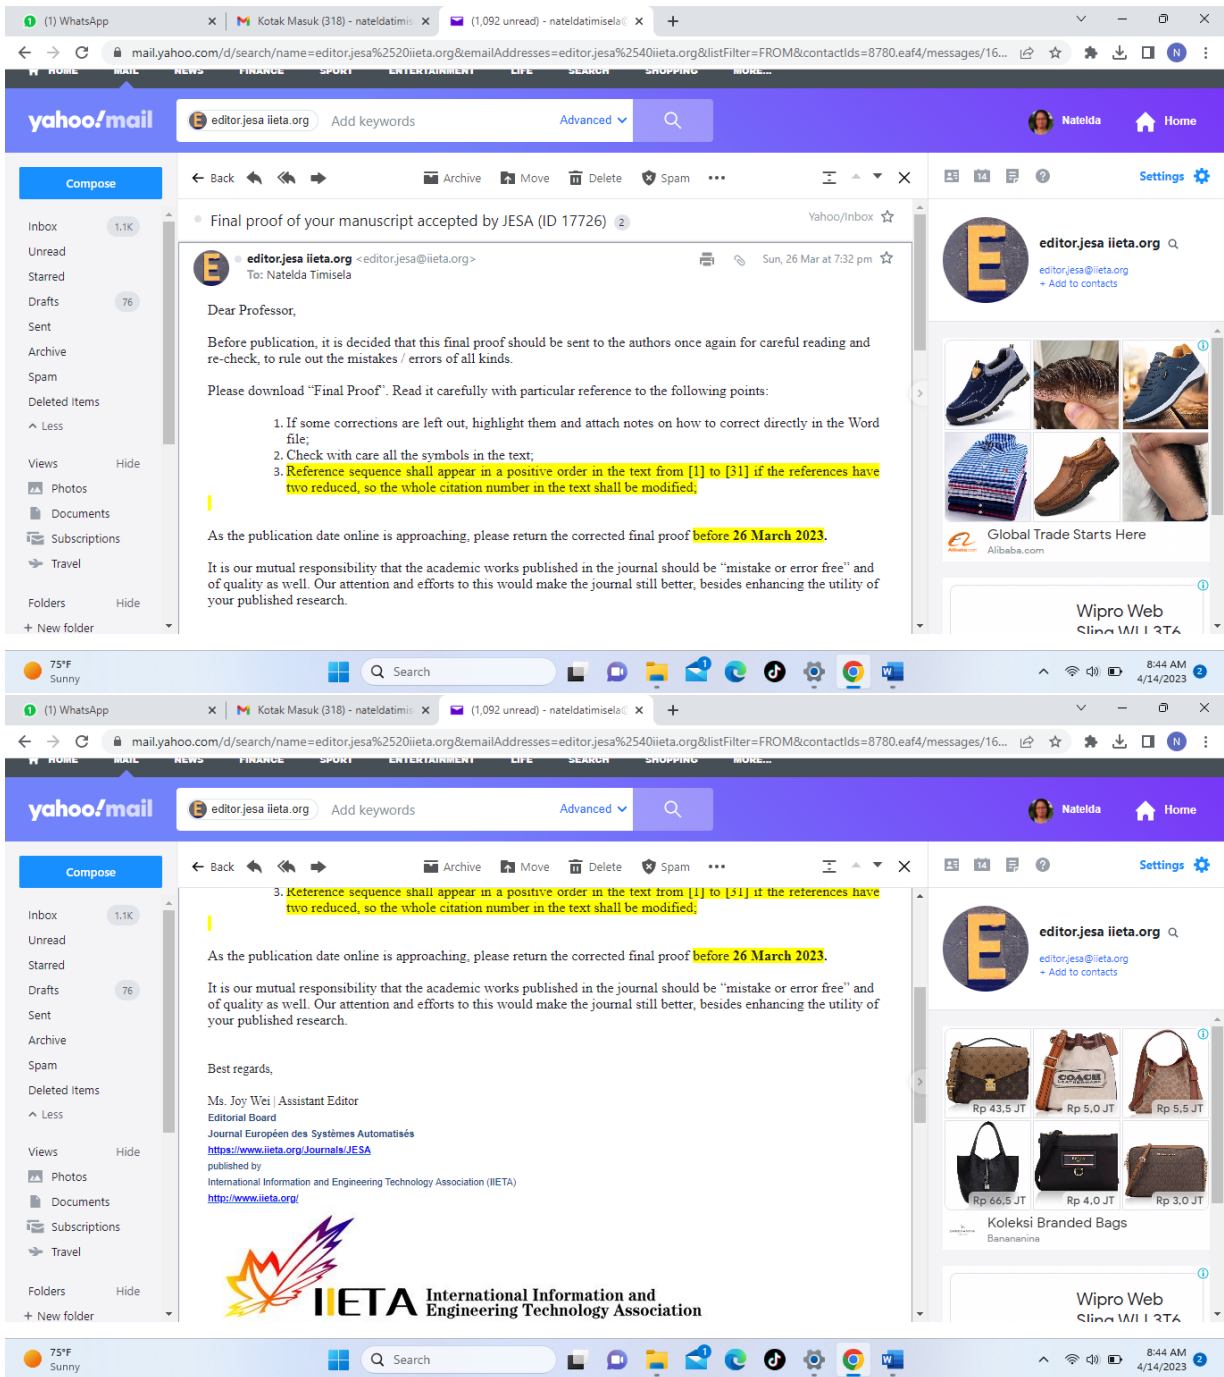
(1) WhatsApp
Kotak Masuk (318) - nateldatimis
(1,092 unread) - nateldatimisela

mail.yahoo.com/d/search/name=editor.jesa%2520iieta.org&emailAddresses=editor.jesa%2540iieta.org&listFilter=FROM&contactIds=8780.eaf4/messages/16...

HOME MAIL NEWS FINANCE SPORT ENTERTAINMENT LIFE SEARCH SHOPPING MORE...

yahoo!mail
editor.jesa iieta.org Add keywords Advanced
Natelda Home

Compose
Inbox 1.1K
Unread
Starred
Drafts 76
Sent
Archive
Spam
Deleted Items
Less
Views Hide
Photos
Documents
Subscriptions
Travel
Folders Hide
+ New folder

Back Archive Move Delete Spam
Settings

Final proof of your manuscript accepted by JESA (ID 17726) 2
Yahoo/Inbox

editor.jesa iieta.org <editor.jesa@iieta.org>
To: Natelda Timisela
Sun, 26 Mar at 7:32 pm

Dear Professor,

Before publication, it is decided that this final proof should be sent to the authors once again for careful reading and re-check, to rule out the mistakes / errors of all kinds.

Please download “Final Proof”. Read it carefully with particular reference to the following points:

1. If some corrections are left out, highlight them and attach notes on how to correct directly in the Word file;
2. Check with care all the symbols in the text;
3. Reference sequence shall appear in a positive order in the text from [1] to [31] if the references have two reduced, so the whole citation number in the text shall be modified;

As the publication date online is approaching, please return the corrected final proof before 26 March 2023.

It is our mutual responsibility that the academic works published in the journal should be “mistake or error free” and of quality as well. Our attention and efforts to this would make the journal still better, besides enhancing the utility of your published research.

editor.jesa iieta.org
editor.jesa@iieta.org
+ Add to contacts

Global Trade Starts Here
Alibaba.com

Wipro Web
Sling WILL3T6

75°F
Sunny
Search
8:44 AM
4/14/2023

(1) WhatsApp
Kotak Masuk (318) - nateldatimis
(1,092 unread) - nateldatimisela

mail.yahoo.com/d/search/name=editor.jesa%2520iieta.org&emailAddresses=editor.jesa%2540iieta.org&listFilter=FROM&contactIds=8780.eaf4/messages/16...

HOME MAIL NEWS FINANCE SPORT ENTERTAINMENT LIFE SEARCH SHOPPING MORE...

yahoo!mail
editor.jesa iieta.org Add keywords Advanced
Natelda Home

Compose
Inbox 1.1K
Unread
Starred
Drafts 76
Sent
Archive
Spam
Deleted Items
Less
Views Hide
Photos
Documents
Subscriptions
Travel
Folders Hide
+ New folder

Back Archive Move Delete Spam
Settings

3. Reference sequence shall appear in a positive order in the text from [1] to [31] if the references have two reduced, so the whole citation number in the text shall be modified;

As the publication date online is approaching, please return the corrected final proof before 26 March 2023.

It is our mutual responsibility that the academic works published in the journal should be “mistake or error free” and of quality as well. Our attention and efforts to this would make the journal still better, besides enhancing the utility of your published research.

Best regards,

Ms. Joy Wei | Assistant Editor
Editorial Board
Journal Européen des Systèmes Automatisés
https://www.iieta.org/Journals/JESA
published by
International Information and Engineering Technology Association (IIETA)
http://www.iieta.org/

IIETA International Information and Engineering Technology Association

editor.jesa iieta.org
editor.jesa@iieta.org
+ Add to contacts

COACH
Rp 43,5 JT Rp 5,0 JT Rp 5,5 JT
Rp 66,5 JT Rp 4,0 JT Rp 3,0 JT
Koleksi Branded Bags
Banananina

Wipro Web
Sling WILL3T6

75°F
Sunny
Search
8:44 AM
4/14/2023